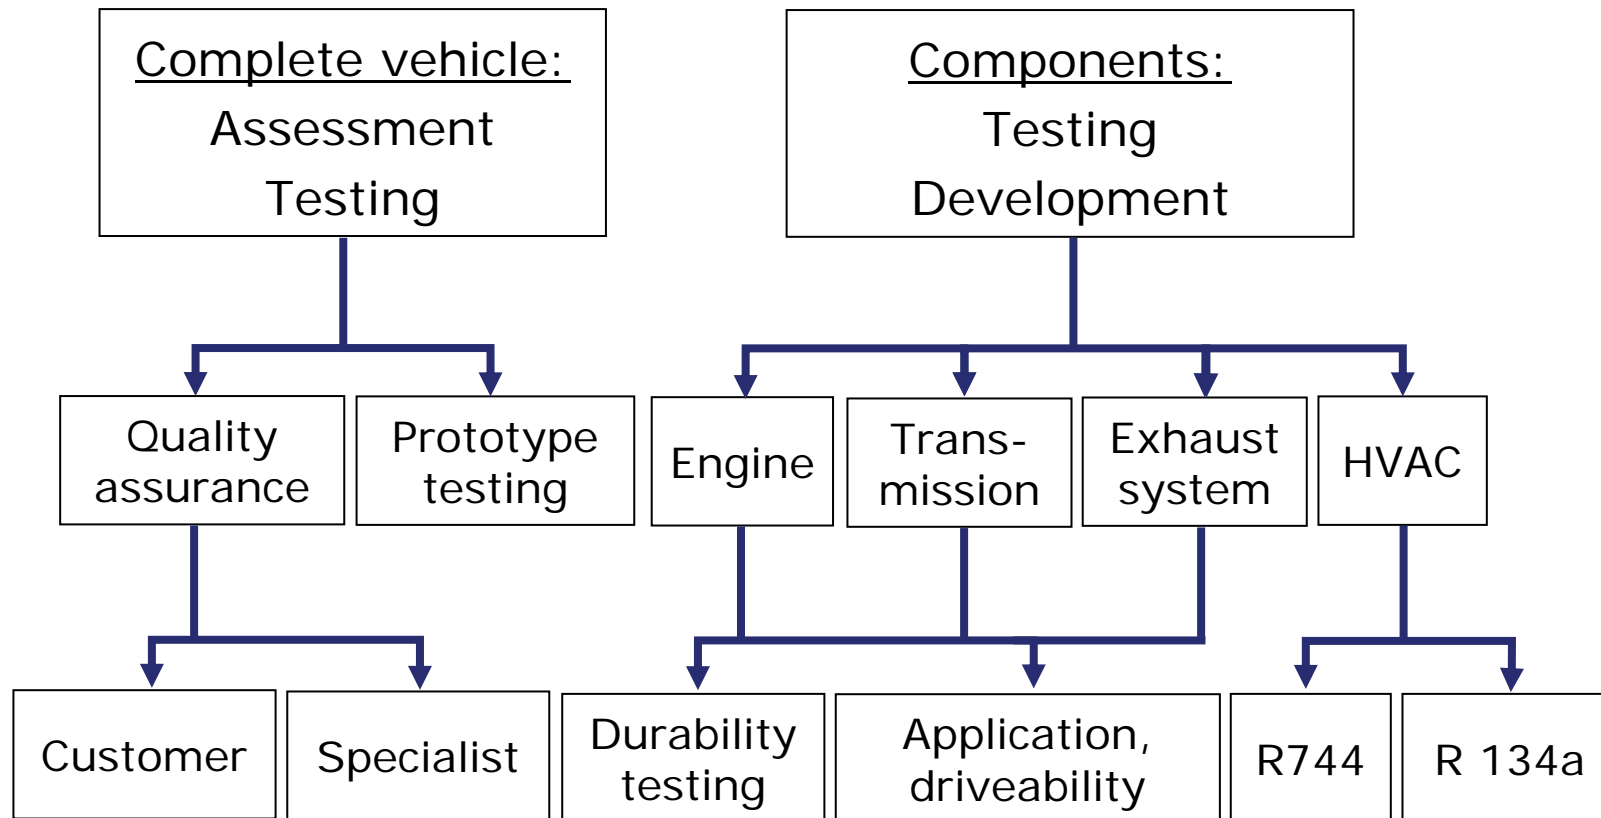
Complete vehicle:
Assessment
Testing

Components:
Testing
Development

Quality assurance

Prototype testing

Engine

Transmission

Exhaust system

HVAC

Customer

Specialist

Durability testing

Application, driveability

R744

R 134a